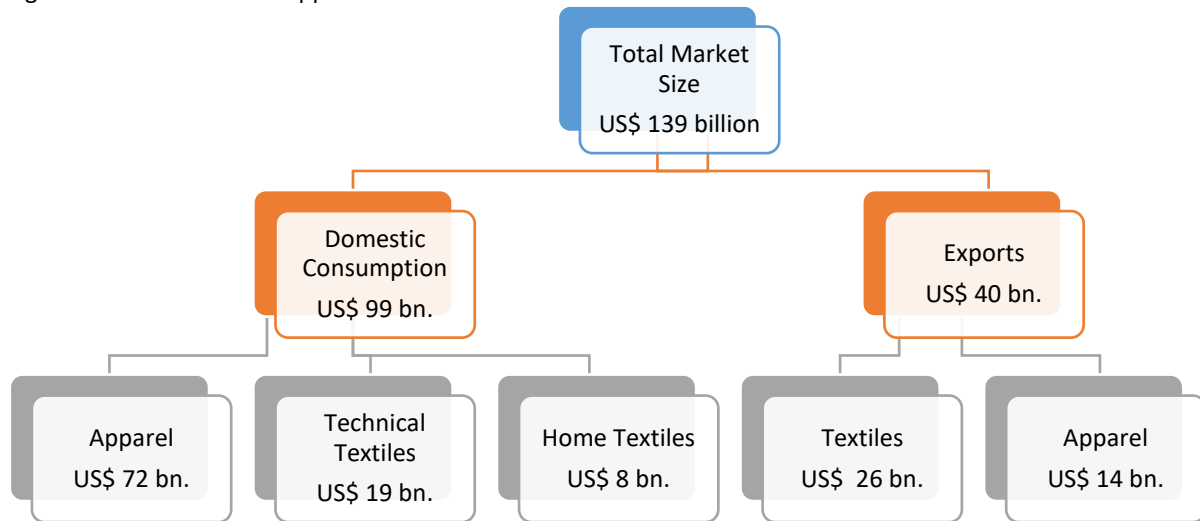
Total Market Size
US$ 139 billion

Domestic Consumption
US$ 99 bn.

Exports
US$ 40 bn.

Apparel
US$ 72 bn.

Technical Textiles
US$ 19 bn.

Home Textiles
US$ 8 bn.

Textiles
US$ 26 bn.

Apparel
US$ 14 bn.